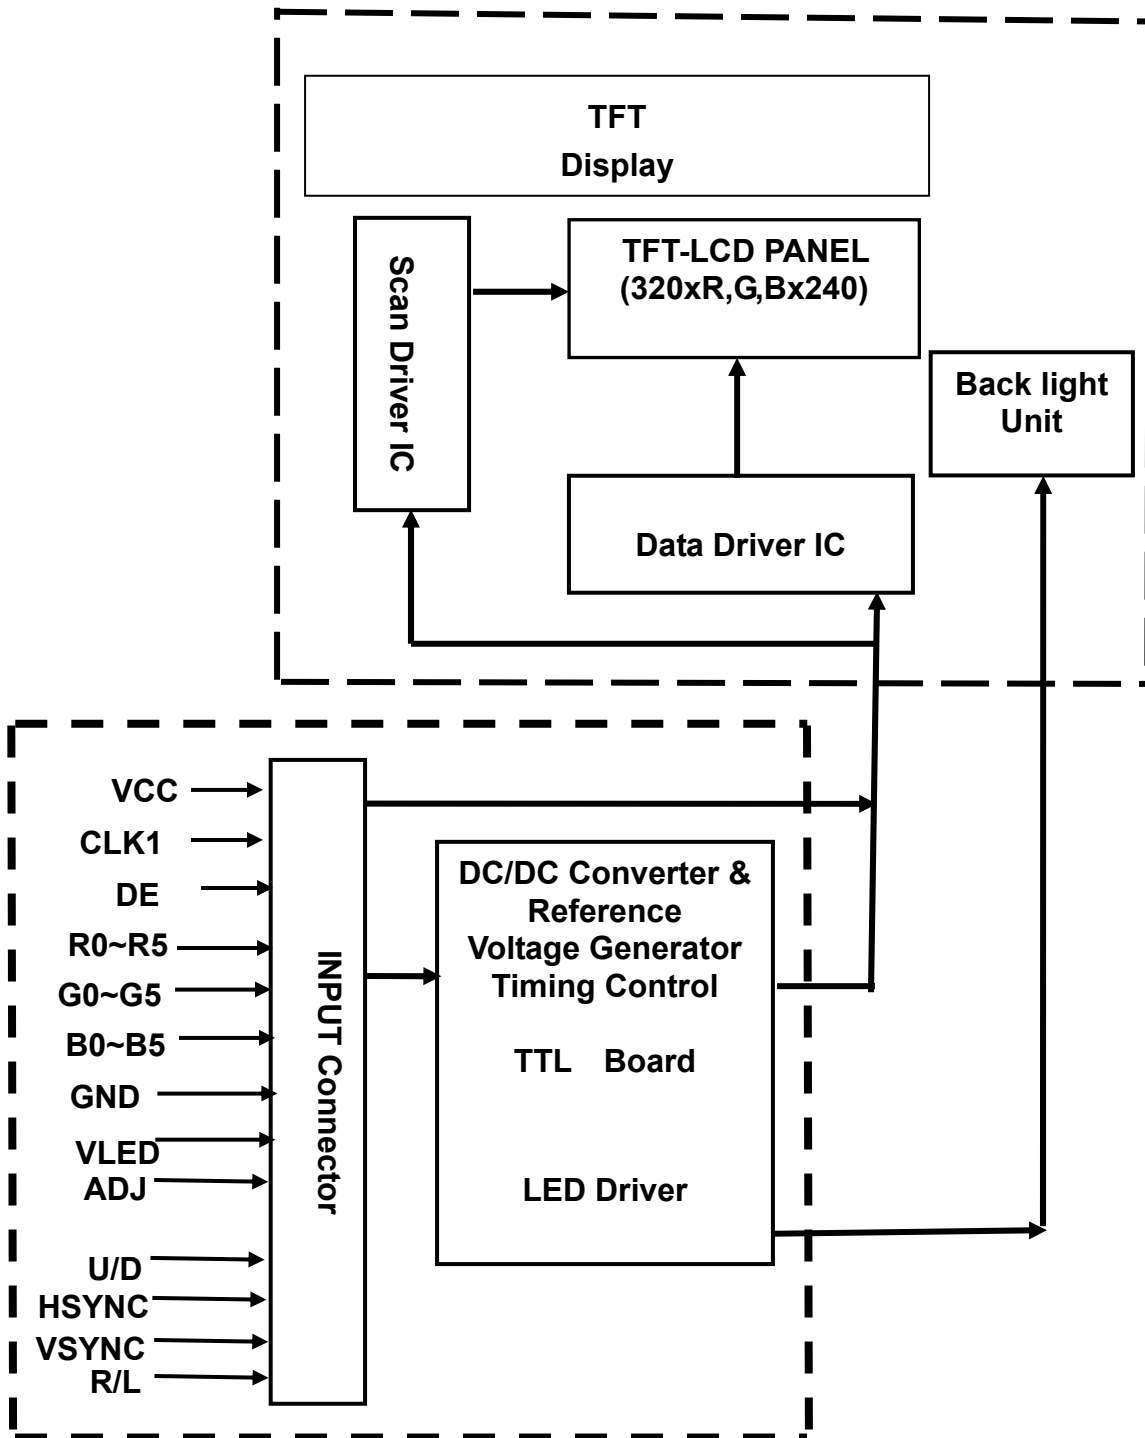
TFT
Display

Scan Driver IC

TFT-LCD PANEL
(320xR,G,Bx240)

Back light
Unit

Data Driver IC

VCC
CLK1
DE
R0~R5
G0~G5
B0~B5
GND
VLED
ADJ
U/D
HSYNC
VSYNC
R/L

INPUT Connector

DC/DC Converter &
Reference
Voltage Generator
Timing Control

TTL Board

LED Driver